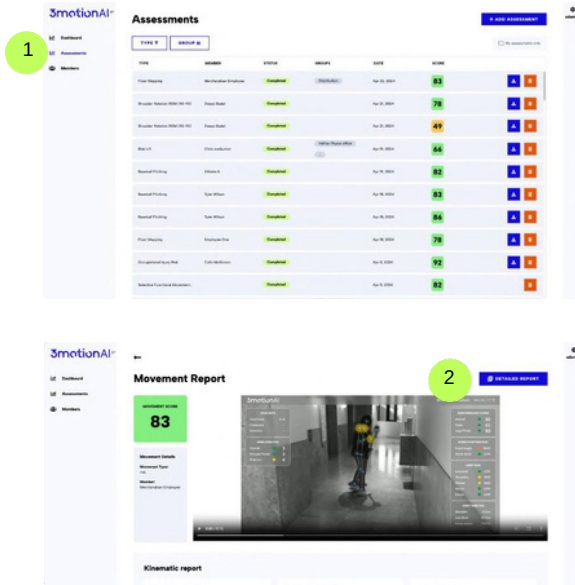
3motionAI

1

Dashboard

Assessments

Members

Assessments

+ ADD ASSESSMENT

TYPE

GROUP

| TYPE | MEMBER | STATUS | GROUPS | DATE | SCORE |
|---|---|---|---|---|---|
| Floor Mapping | Merchandiser Employee | Completed | Distribution | Apr 22, 2024 | 83 |
| Shoulder Rotation | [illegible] | Completed | | Apr 22, 2024 | 78 |
| Shoulder Rotation | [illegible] | Completed | | Apr 21, 2024 | 49 |
| Box Lift | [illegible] | Completed | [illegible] | Apr 19, 2024 | 66 |
| Baseball Pitching | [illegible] | Completed | | Apr 18, 2024 | 82 |
| Baseball Pitching | Tyler Wilson | Completed | | Apr 18, 2024 | 83 |
| Baseball Pitching | Tyler Wilson | Completed | | Apr 18, 2024 | 86 |
| Floor Mapping | Employee One | Completed | | Apr 18, 2024 | 78 |
| Occupational Injury Risk | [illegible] | Completed | | Apr 18, 2024 | 92 |
| Selective Functional Movement | | Completed | | Apr 9, 2024 | 82 |

3motionAI

Dashboard

Assessments

Members

Movement Report

2

DETAILED REPORT

MOVEMENT SCORE

83

Movement Details

Movement Type:

Member:
Merchandiser Employee

3motionAI

Kinematic report